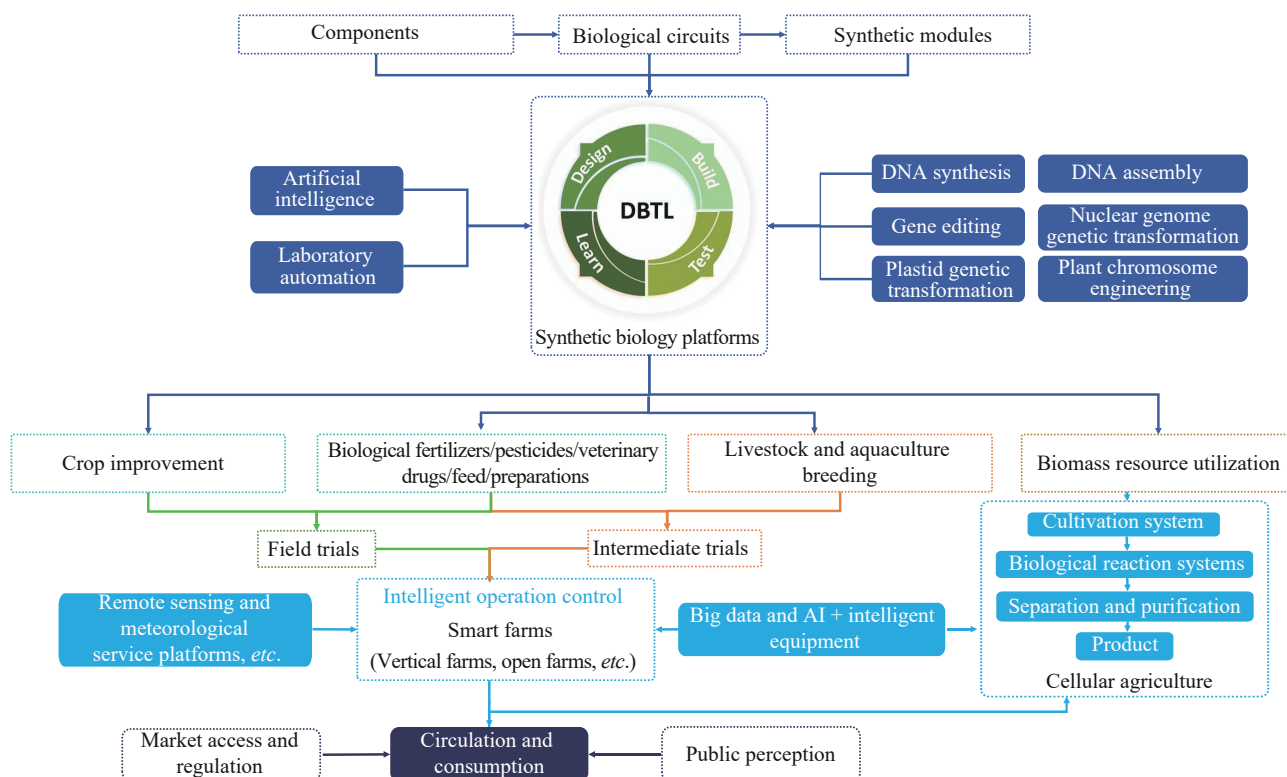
Components

Biological circuits

Synthetic modules

Artificial intelligence

Laboratory automation

Design

Build

DBTL

Learn

Test

Synthetic biology platforms

DNA synthesis

DNA assembly

Gene editing

Nuclear genome genetic transformation

Plastid genetic transformation

Plant chromosome engineering

Crop improvement

Biological fertilizers/pesticides/veterinary drugs/feed/preparations

Livestock and aquaculture breeding

Biomass resource utilization

Field trials

Intermediate trials

Cultivation system

Biological reaction systems

Separation and purification

Product

Cellular agriculture

Remote sensing and meteorological service platforms, *etc*.

Intelligent operation control

Smart farms

(Vertical farms, open farms, *etc*.)

Big data and AI + intelligent equipment

Market access and regulation

Circulation and consumption

Public perception